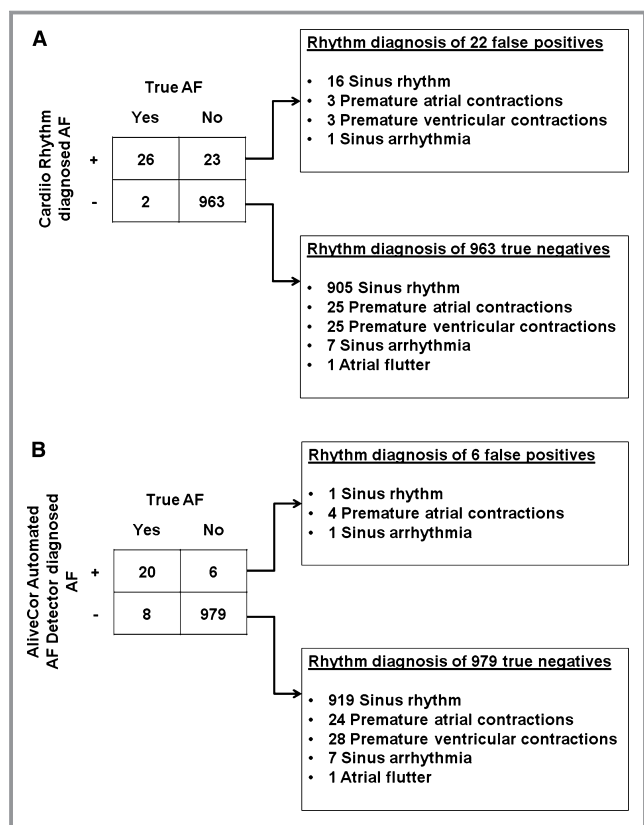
A

Cardiio Rhythm diagnosed AF

True AF

| | Yes | No |
|---|---|---|
| + | 26 | 23 |
| - | 2 | 963 |

Rhythm diagnosis of 22 false positives

• 16 Sinus rhythm
• 3 Premature atrial contractions
• 3 Premature ventricular contractions
• 1 Sinus arrhythmia

Rhythm diagnosis of 963 true negatives

• 905 Sinus rhythm
• 25 Premature atrial contractions
• 25 Premature ventricular contractions
• 7 Sinus arrhythmia
• 1 Atrial flutter

B

AliveCor Automated AF Detector diagnosed AF

True AF

| | Yes | No |
|---|---|---|
| + | 20 | 6 |
| - | 8 | 979 |

Rhythm diagnosis of 6 false positives

• 1 Sinus rhythm
• 4 Premature atrial contractions
• 1 Sinus arrhythmia

Rhythm diagnosis of 979 true negatives

• 919 Sinus rhythm
• 24 Premature atrial contractions
• 28 Premature ventricular contractions
• 7 Sinus arrhythmia
• 1 Atrial flutter